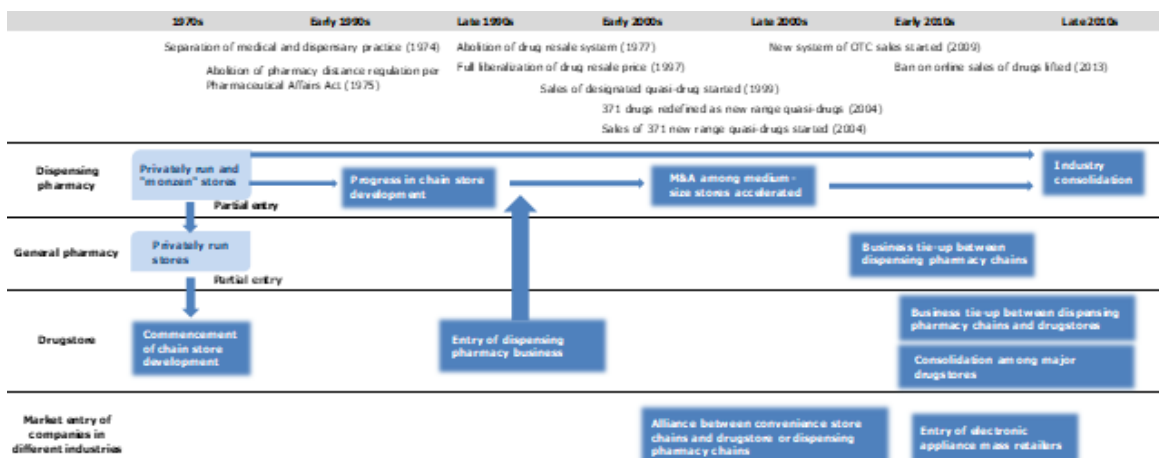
1970s Early 1990s Late 1990s Early 2000s Late 2000s Early 2010s Late 2010s

Separation of medical and dispensary practice (1974)

Abolition of pharmacy distance regulation per Pharmaceutical Affairs Act (1975)

Abolition of drug resale system (1977)

Full liberalization of drug resale price (1997)

Sales of designated quasi-drug started (1999)

371 drugs redefined as new range quasi-drugs (2004)

Sales of 371 new range quasi-drugs started (2004)

New system of OTC sales started (2009)

Ban on online sales of drugs lifted (2013)

Dispensing pharmacy

Privately run and "monzen" stores

Partial entry

Progress in chain store development

M&A among medium-size stores accelerated

Industry consolidation

General pharmacy

Privately run stores

Partial entry

Business tie-up between dispensing pharmacy chains

Drugstore

Commencement of chain store development

Entry of dispensing pharmacy business

Business tie-up between dispensing pharmacy chains and drugstores

Consolidation among major drugstores

Market entry of companies in different industries

Alliance between convenience store chains and drugstore or dispensing pharmacy chains

Entry of electronic appliance mass retailers